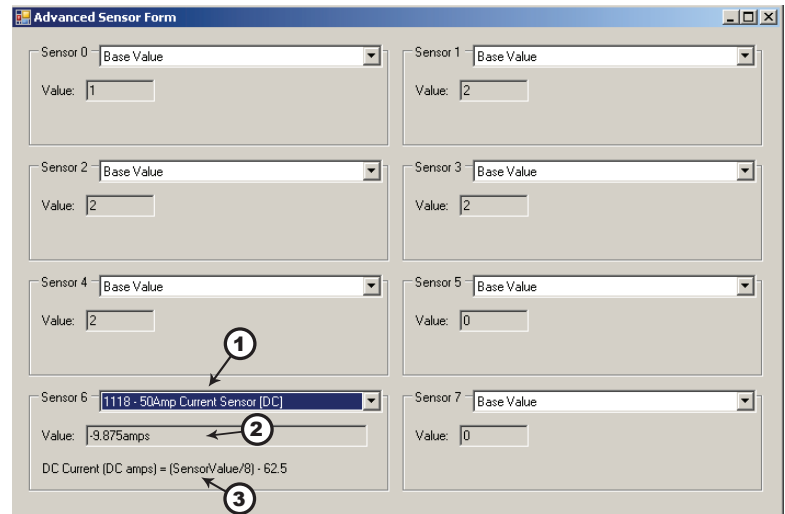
Advanced Sensor Form

Sensor 0 Base Value
Value: 1

Sensor 1 Base Value
Value: 2

Sensor 2 Base Value
Value: 2

Sensor 3 Base Value
Value: 2

Sensor 4 Base Value
Value: 2

Sensor 5 Base Value
Value: 0

1

Sensor 6 1118 - 50Amp Current Sensor [DC]
Value: -9.875amps

2

DC Current (DC amps) = (SensorValue/8) - 62.5

3

Sensor 7 Base Value
Value: 0